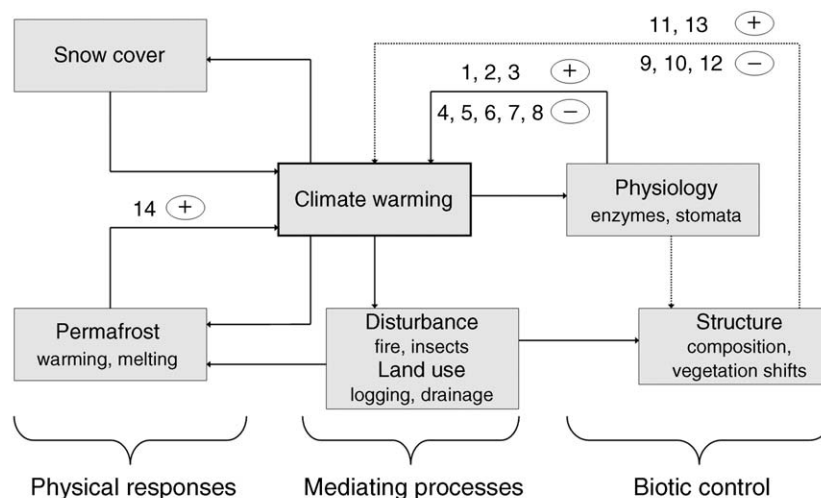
11, 13 +

9, 10, 12 −

Snow cover

1, 2, 3 +

4, 5, 6, 7, 8 −

14 +

Climate warming

Physiology
enzymes, stomata

Permafrost
warming, melting

Disturbance
fire, insects
Land use
logging, drainage

Structure
composition,
vegetation shifts

Physical responses

Mediating processes

Biotic control